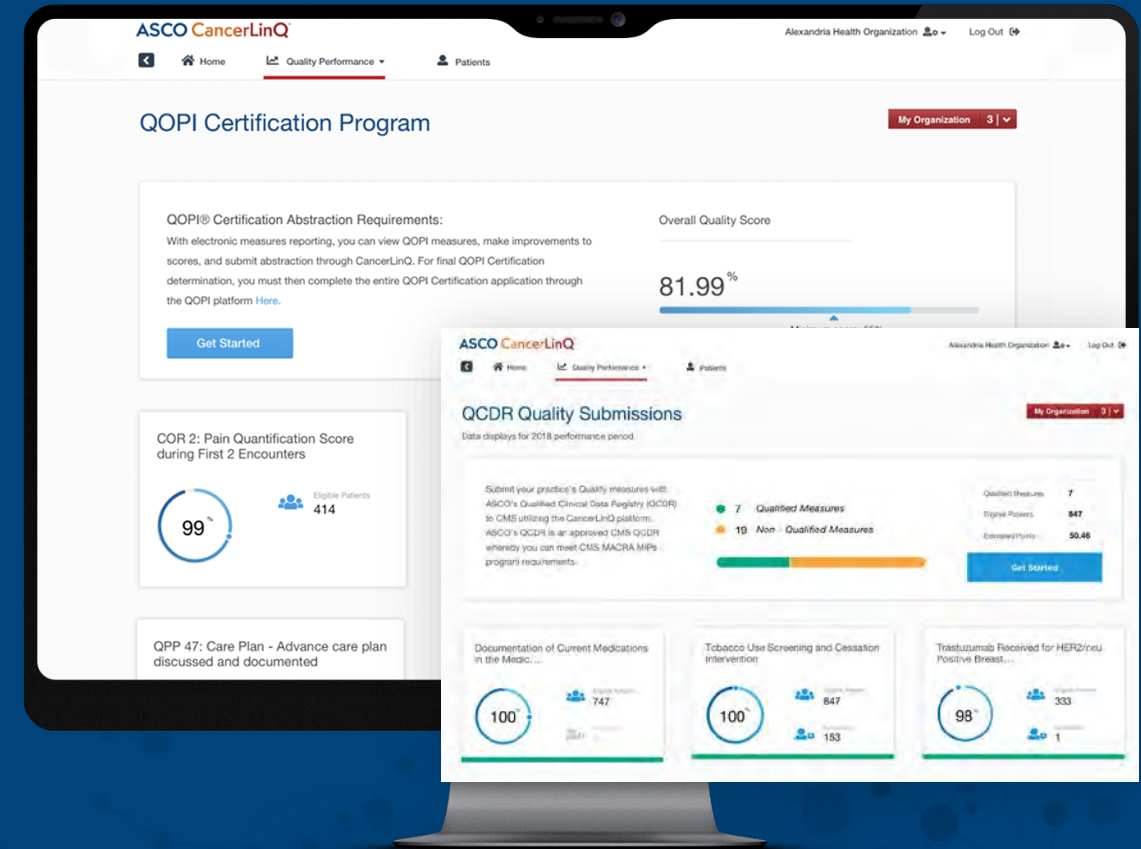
ASCO CancerLinQ

Alexandria Health Organization Log Out

Home Quality Performance Patients

QOPI Certification Program

My Organization 3

QOPI® Certification Abstraction Requirements:
With electronic measures reporting, you can view QOPI measures, make improvements to scores, and submit abstraction through CancerLinQ. For final QOPI Certification determination, you must then complete the entire QOPI Certification application through the QOPI platform Here.

Get Started

Overall Quality Score

81.99 %

Minimum score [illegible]

COR 2: Pain Quantification Score during First 2 Encounters

99 %

Eligible Patients
414

QPP 47: Care Plan - Advance care plan discussed and documented

ASCO CancerLinQ

Alexandria Health Organization Log Out

Home Quality Performance Patients

QCDR Quality Submissions

My Organization 3

Data displays for 2018 performance period

Submit your practice's Quality measures with ASCO's Qualified Clinical Data Registry (QCDR) to CMS utilizing the CancerLinQ platform. ASCO's QCDR is an approved CMS QCDR whereby you can meet CMS MACRA MIPs program requirements.

7 Qualified Measures
19 Non - Qualified Measures

Qualified Measures 7
Eligible Patients 847
Estimated Points 50.46

Get Started

Documentation of Current Medications in the Medic...

100 %

Eligible Patients
747

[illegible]

Tobacco Use Screening and Cessation Intervention

100 %

Eligible Patients
847

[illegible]
153

Trastuzumab Received for HER2/neu Positive Breast...

98 %

Eligible Patients
333

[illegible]
1